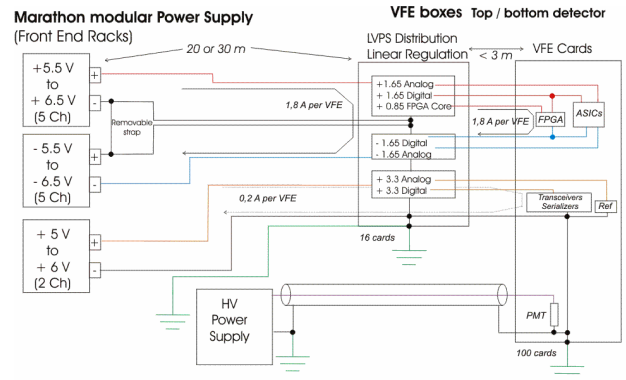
Marathon modular Power Supply
(Front End Racks)

VFE boxes Top / bottom detector

20 or 30 m

LVPS Distribution
Linear Regulation

< 3 m

VFE Cards

+5.5 V
to
+ 6.5 V
(5 Ch)

+
-

Removable strap

1,8 A per VFE

+1.65 Analog
+ 1.65 Digital
+ 0.85 FPGA Core

1,8 A per VFE

FPGA

ASICs

- 5.5 V
to
- 6.5 V
(5 Ch)

+
-

- 1.65 Digital
- 1.65 Analog

+ 3.3 Analog
+ 3.3 Digital

0,2 A per VFE

Transceivers
Serializers

Ref

+ 5 V
to
+ 6 V
(2 Ch)

+
-

16 cards

HV
Power
Supply

PMT

100 cards